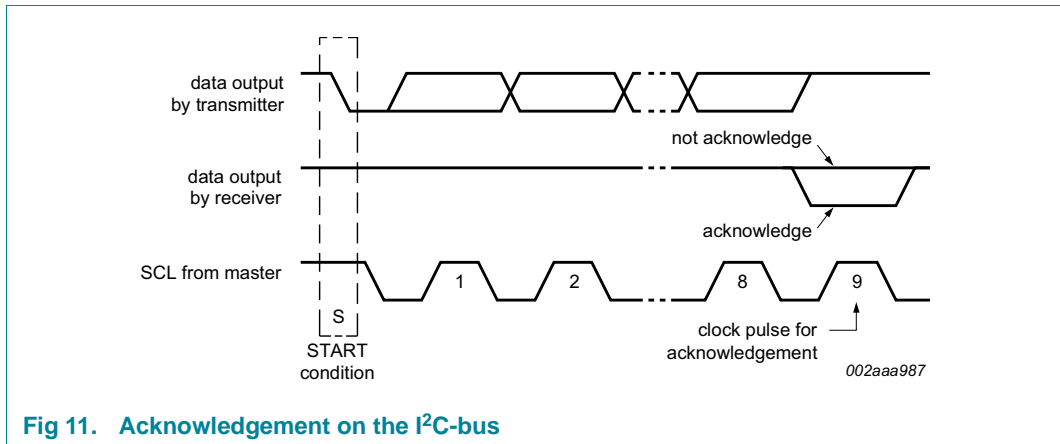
data output by transmitter

not acknowledge

data output by receiver

acknowledge

SCL from master

1

2

8

9

S

START condition

clock pulse for acknowledgement

002aaa987

Fig 11. Acknowledgement on the I$^2$C-bus